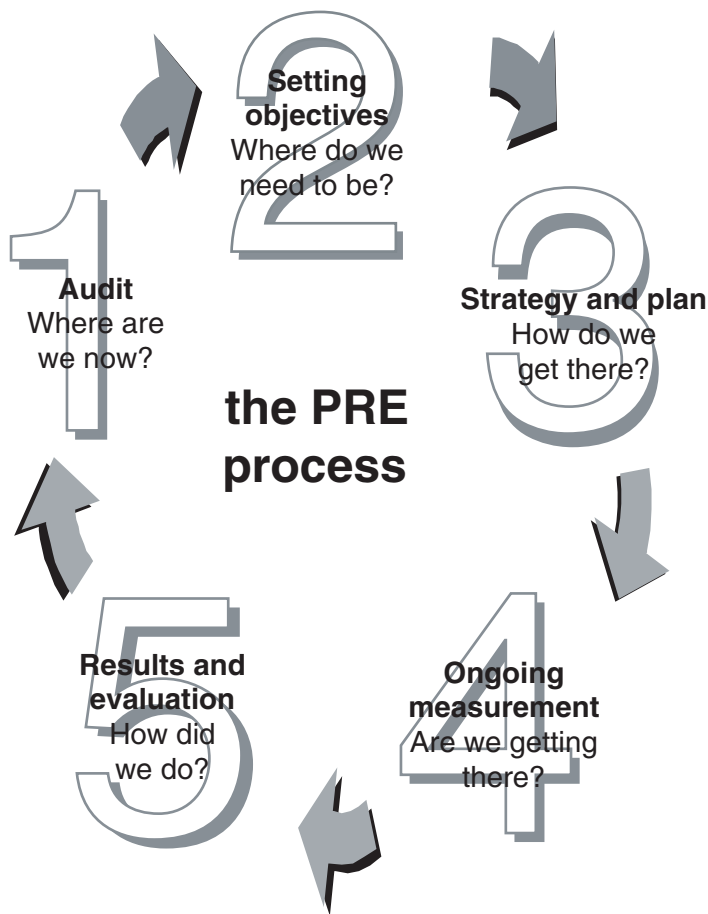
2
Setting objectives
Where do we need to be?

1
Audit
Where are we now?

3
Strategy and plan
How do we get there?

the PRE process

5
Results and evaluation
How did we do?

4
Ongoing measurement
Are we getting there?